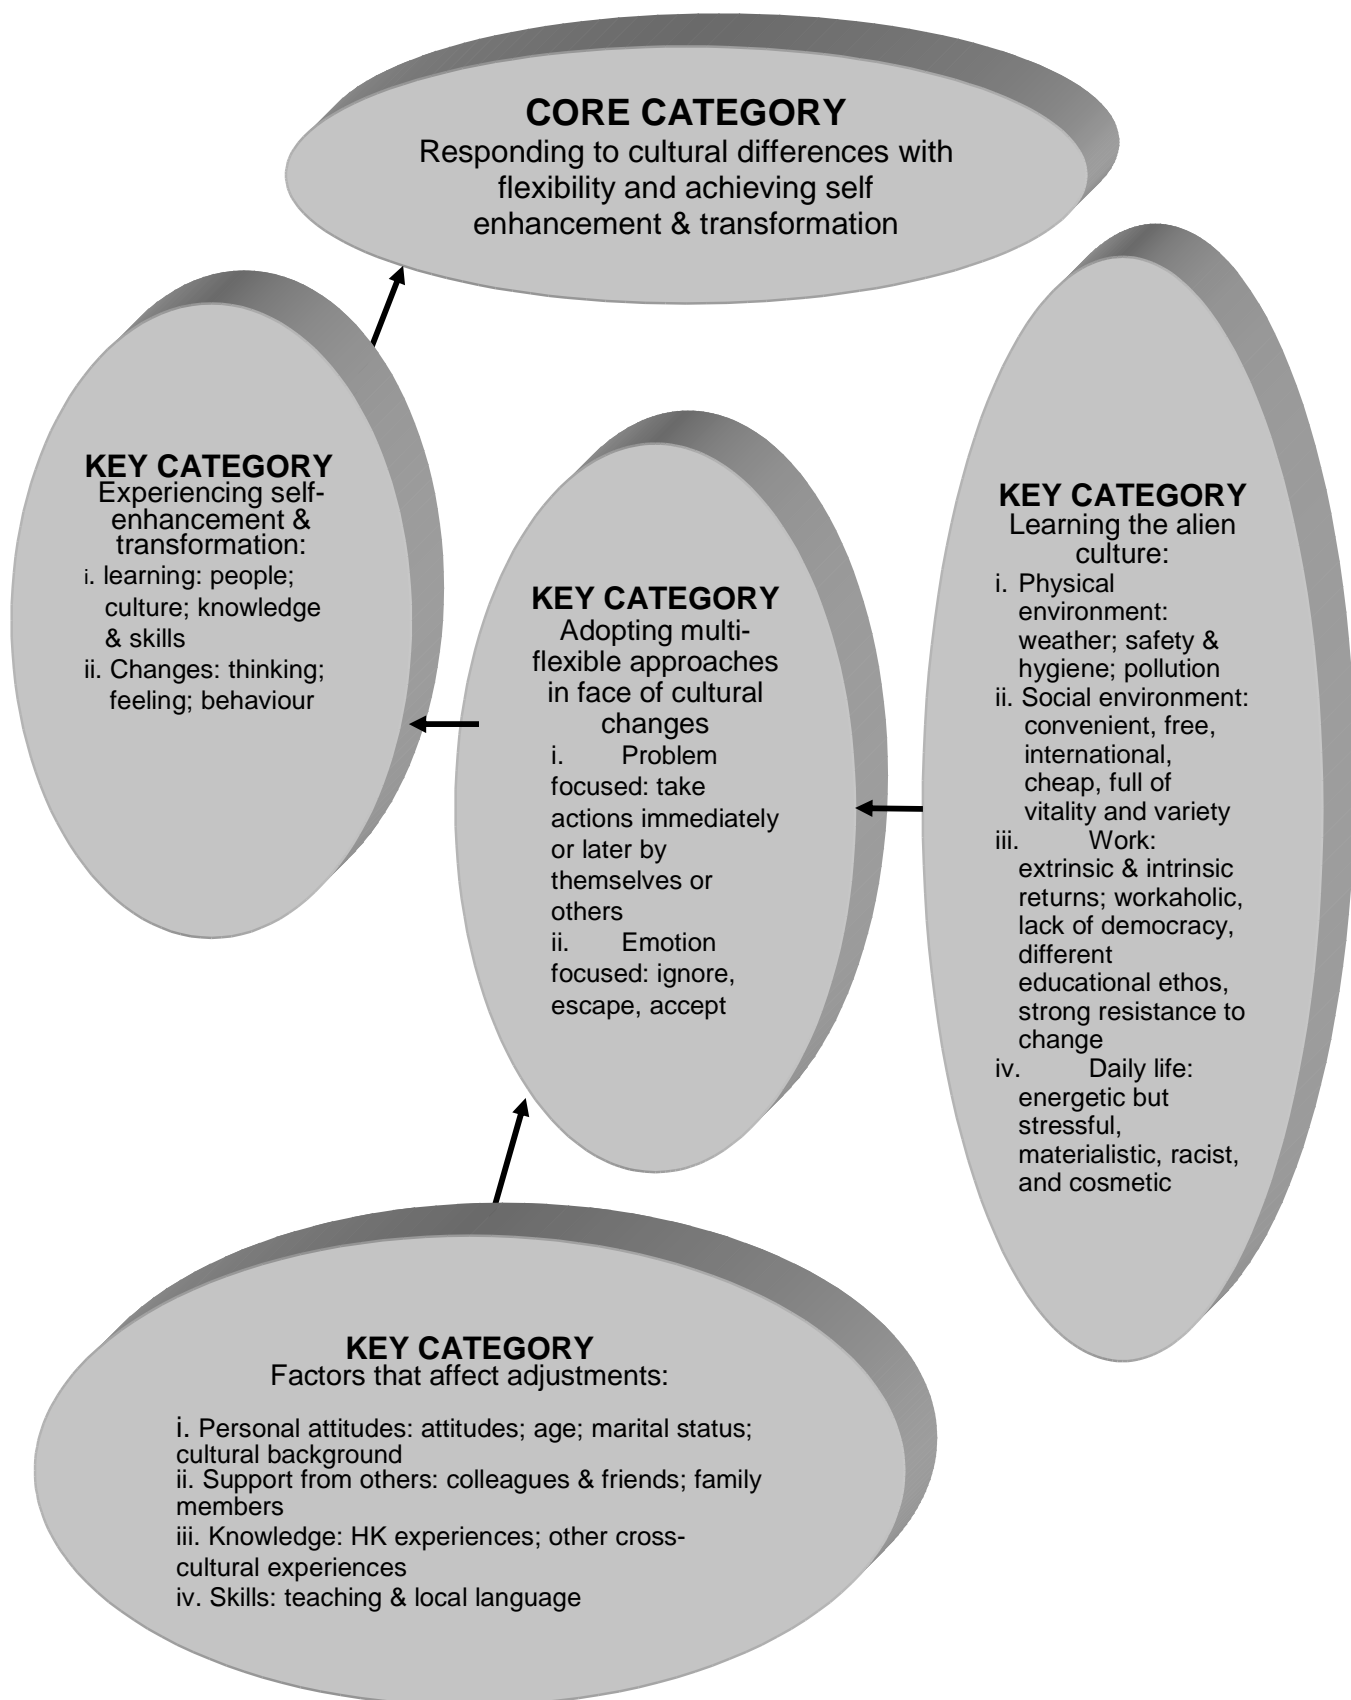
CORE CATEGORY
Responding to cultural differences with flexibility and achieving self enhancement & transformation

KEY CATEGORY
Experiencing self-enhancement & transformation:
i. learning: people; culture; knowledge & skills
ii. Changes: thinking; feeling; behaviour

KEY CATEGORY
Adopting multi-flexible approaches in face of cultural changes
i. Problem focused: take actions immediately or later by themselves or others
ii. Emotion focused: ignore, escape, accept

KEY CATEGORY
Learning the alien culture:
i. Physical environment: weather; safety & hygiene; pollution
ii. Social environment: convenient, free, international, cheap, full of vitality and variety
iii. Work: extrinsic & intrinsic returns; workaholic, lack of democracy, different educational ethos, strong resistance to change
iv. Daily life: energetic but stressful, materialistic, racist, and cosmetic

KEY CATEGORY
Factors that affect adjustments:

i. Personal attitudes: attitudes; age; marital status; cultural background
ii. Support from others: colleagues & friends; family members
iii. Knowledge: HK experiences; other cross-cultural experiences
iv. Skills: teaching & local language